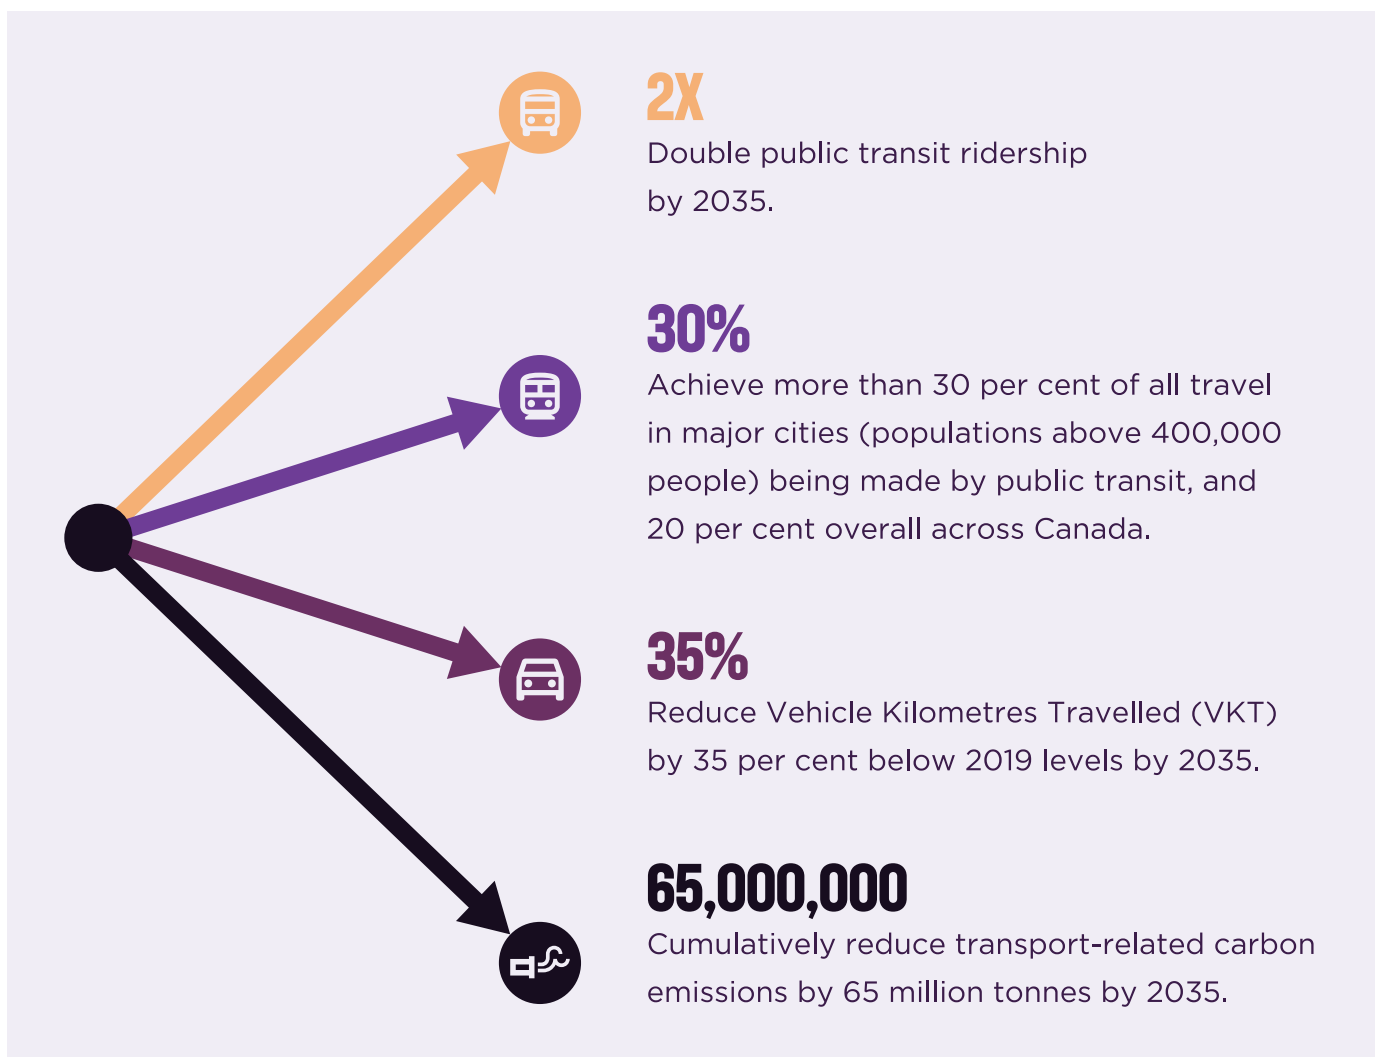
2X
Double public transit ridership by 2035.

30%
Achieve more than 30 per cent of all travel in major cities (populations above 400,000 people) being made by public transit, and 20 per cent overall across Canada.

35%
Reduce Vehicle Kilometres Travelled (VKT) by 35 per cent below 2019 levels by 2035.

65,000,000
Cumulatively reduce transport-related carbon emissions by 65 million tonnes by 2035.